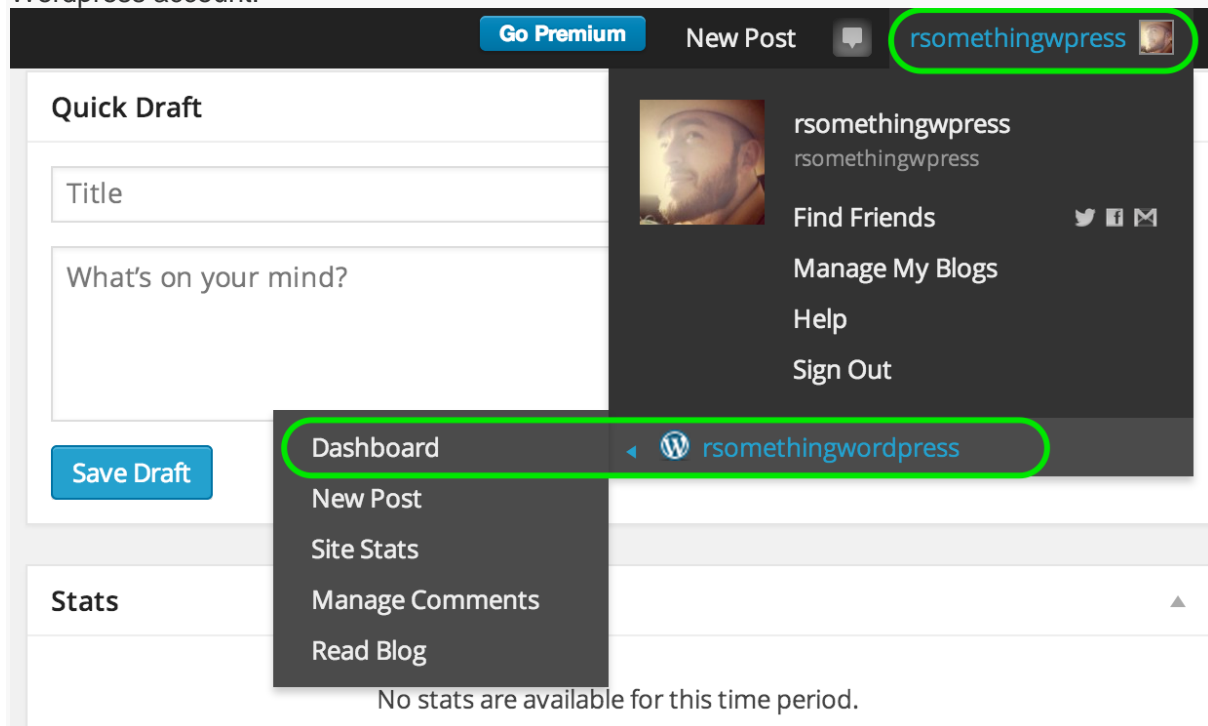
Go Premium
New Post
rsomethingwpress

Quick Draft

Title

What's on your mind?

Save Draft

rsomethingwpress
rsomethingwpress

Find Friends
Manage My Blogs
Help
Sign Out

Dashboard
New Post
Site Stats
Manage Comments
Read Blog

rsomethingwordpress

Stats

No stats are available for this time period.